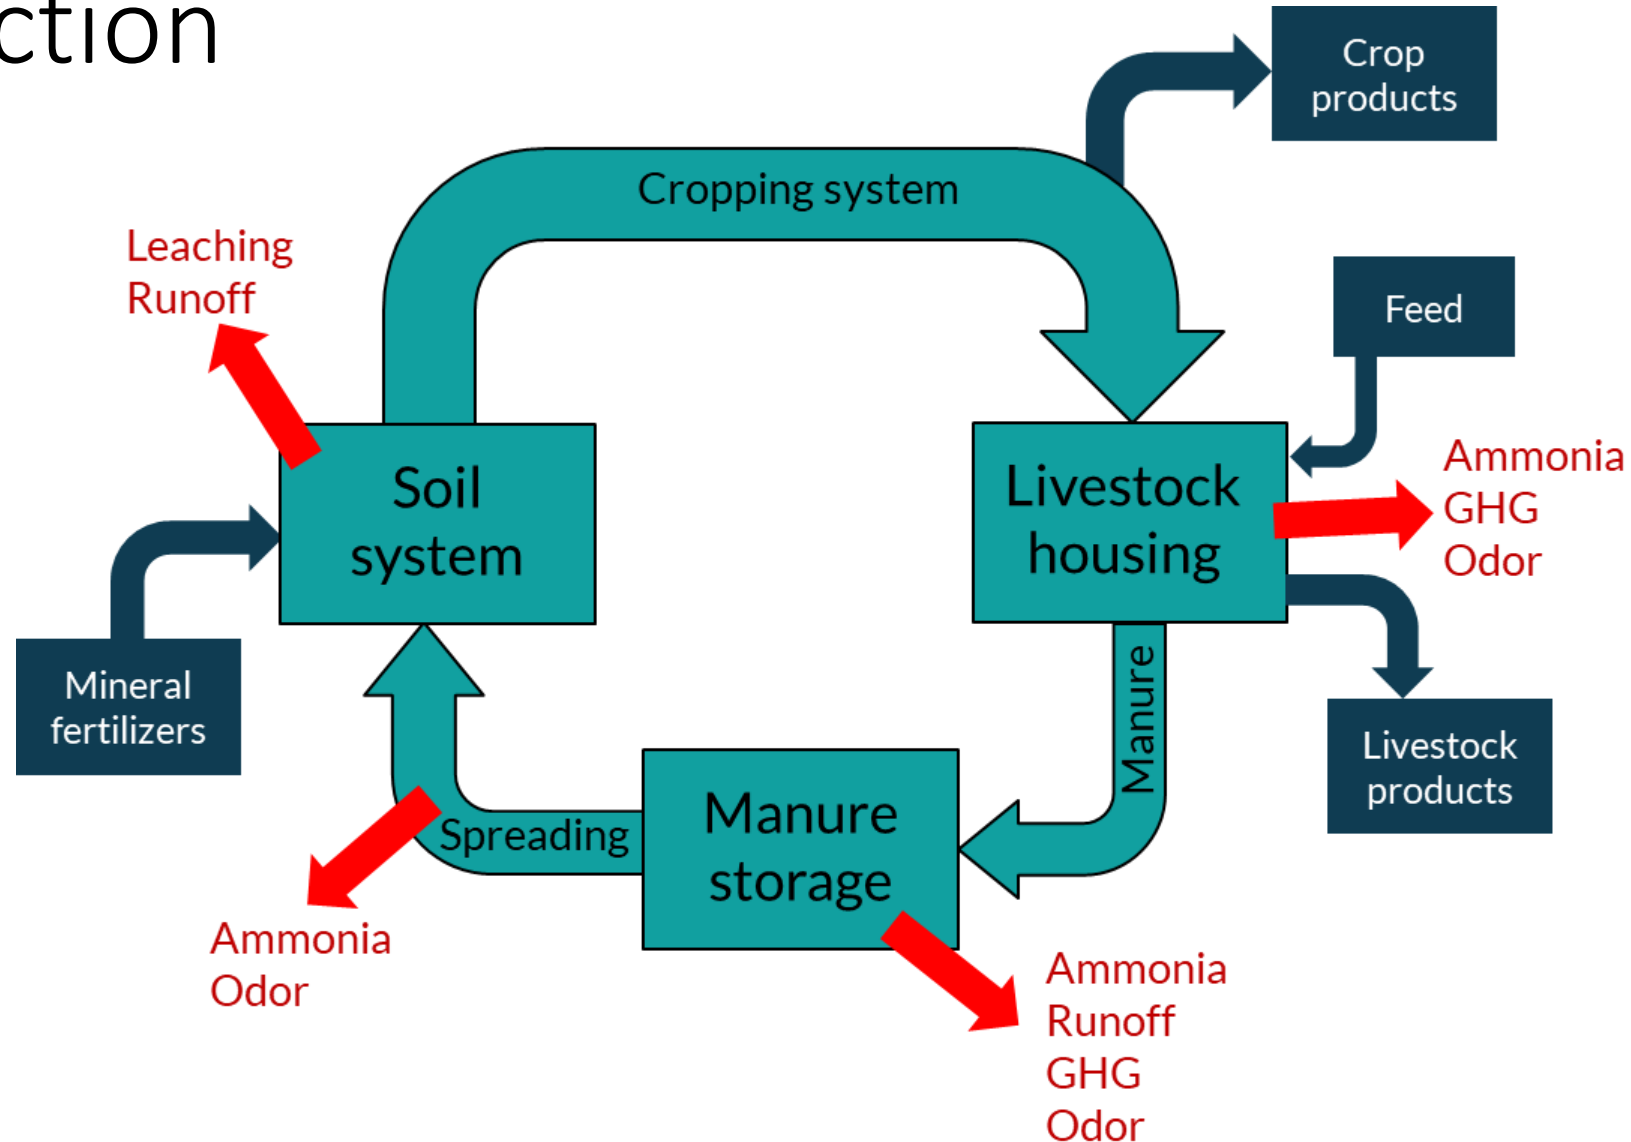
ction

Crop products

Cropping system

Leaching
Runoff

Feed

Soil system

Livestock housing

Ammonia
GHG
Odor

Mineral fertilizers

Manure

Livestock products

Spreading

Manure storage

Ammonia
Odor

Ammonia
Runoff
GHG
Odor